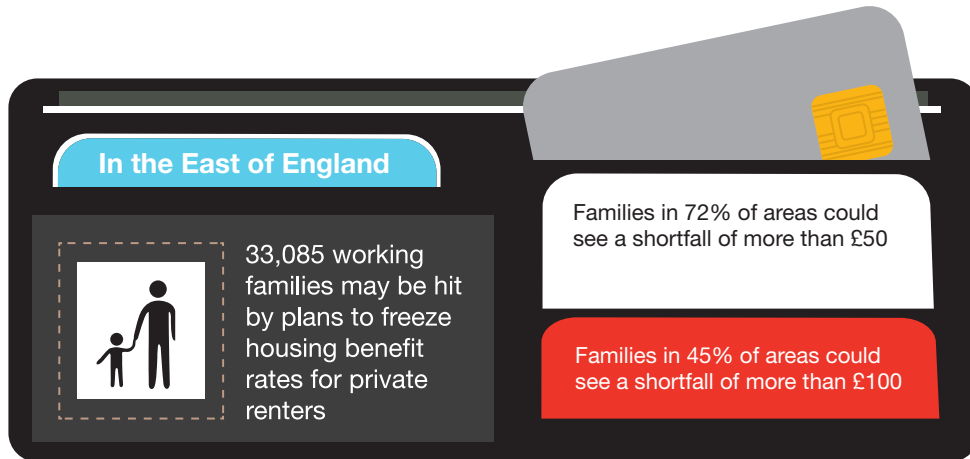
In the East of England

33,085 working families may be hit by plans to freeze housing benefit rates for private renters

Families in 72% of areas could see a shortfall of more than £50

Families in 45% of areas could see a shortfall of more than £100